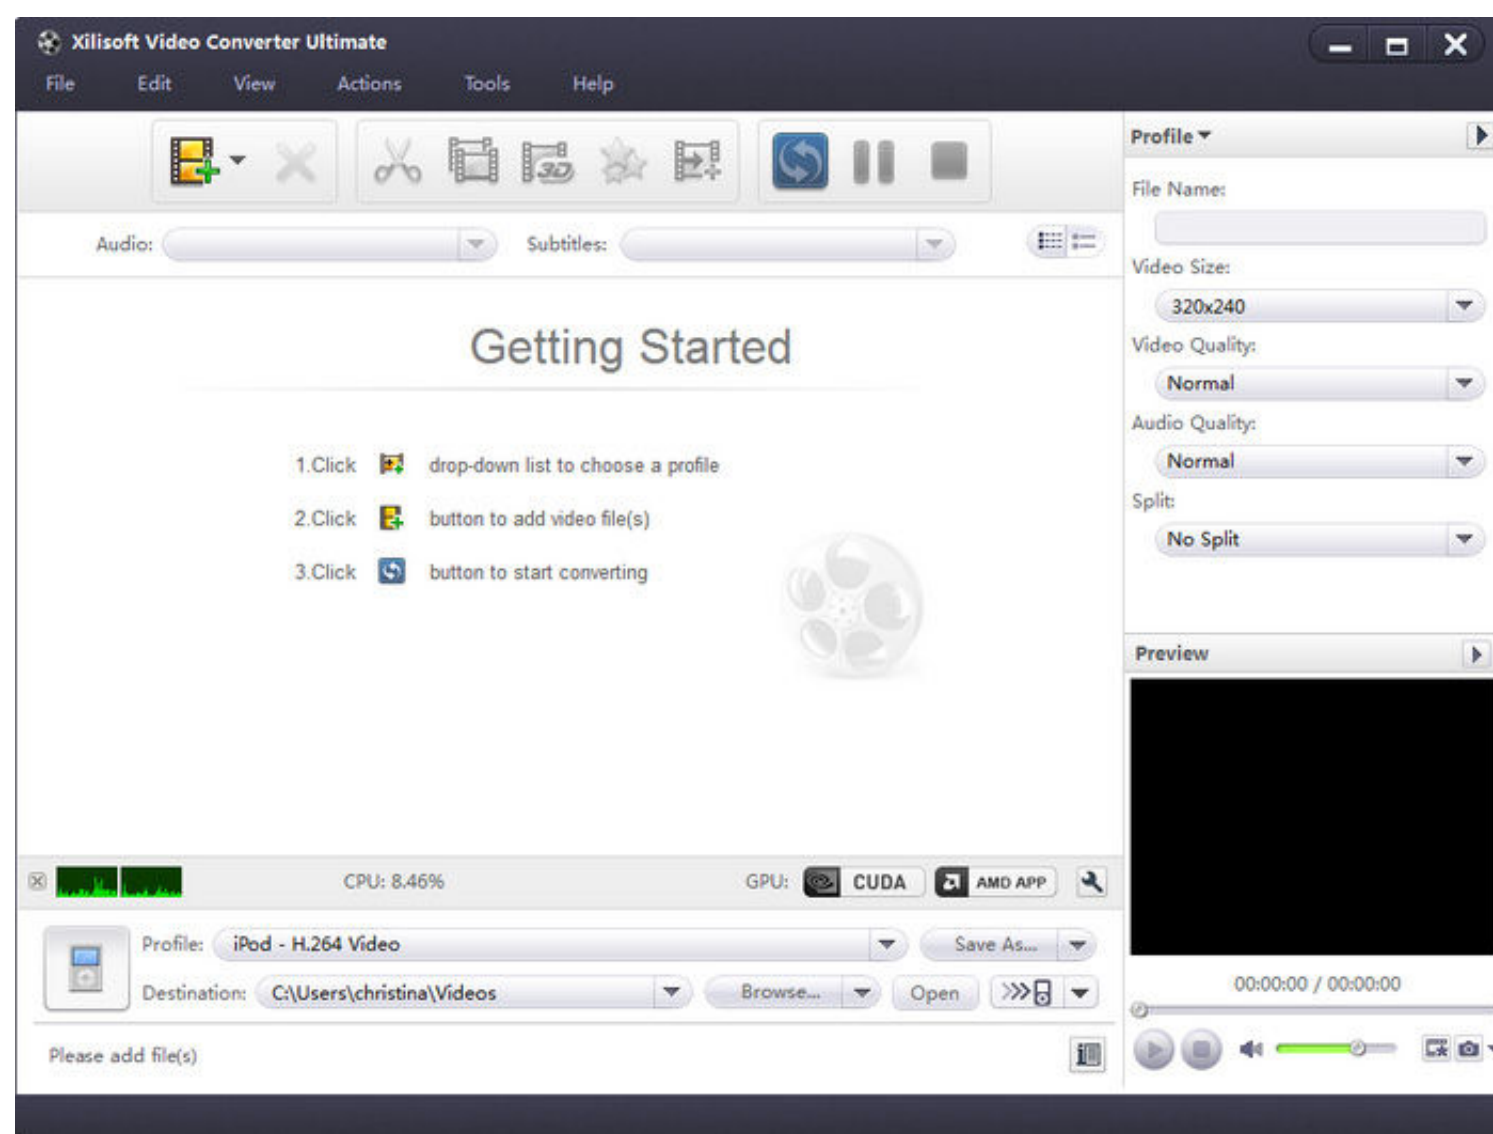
Xilisoft Video Converter Ultimate

File Edit View Actions Tools Help

Audio: Subtitles:

Getting Started

1.Click drop-down list to choose a profile

2.Click button to add video file(s)

3.Click button to start converting

CPU: 8.46%

GPU: CUDA AMD APP

Profile: iPod - H.264 Video

Save As...

Destination: C:\Users\christina\Videos

Browse... Open

Please add file(s)

Profile

File Name:

Video Size:

320x240

Video Quality:

Normal

Audio Quality:

Normal

Split:

No Split

Preview

00:00:00 / 00:00:00